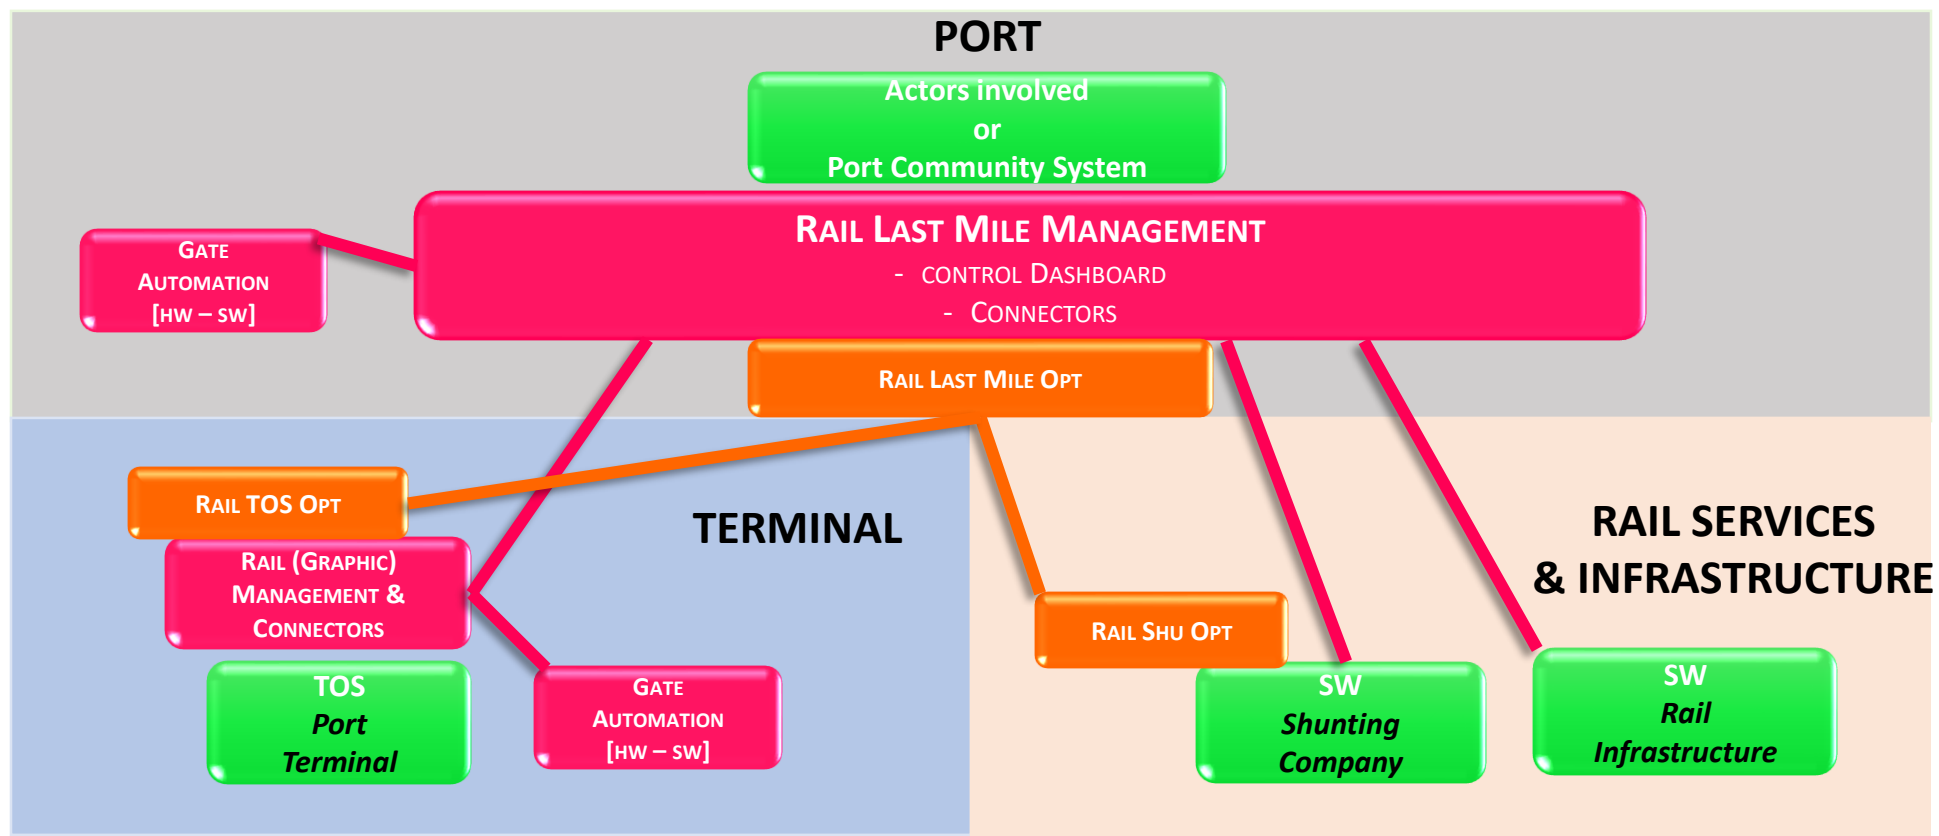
PORT

Actors involved
or
Port Community System

GATE AUTOMATION [HW – SW]

RAIL LAST MILE MANAGEMENT
- CONTROL DASHBOARD
- CONNECTORS

RAIL LAST MILE OPT

RAIL TOS OPT

TERMINAL

RAIL SERVICES & INFRASTRUCTURE

RAIL (GRAPHIC) MANAGEMENT & CONNECTORS

RAIL SHU OPT

TOS
Port
Terminal

GATE AUTOMATION [HW – SW]

SW
Shunting
Company

SW
Rail
Infrastructure